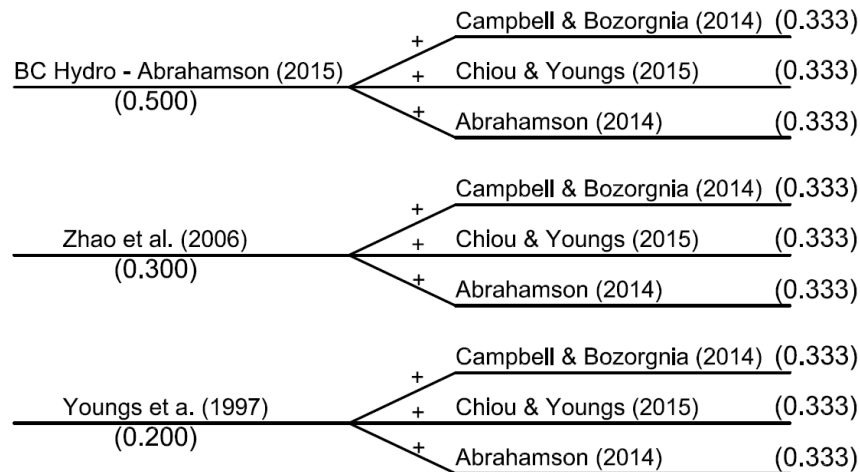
BC Hydro - Abrahamson (2015)
(0.500)

+ Campbell & Bozorgnia (2014) (0.333)
+ Chiou & Youngs (2015) (0.333)
+ Abrahamson (2014) (0.333)

Zhao et al. (2006)
(0.300)

+ Campbell & Bozorgnia (2014) (0.333)
+ Chiou & Youngs (2015) (0.333)
+ Abrahamson (2014) (0.333)

Youngs et a. (1997)
(0.200)

+ Campbell & Bozorgnia (2014) (0.333)
+ Chiou & Youngs (2015) (0.333)
+ Abrahamson (2014) (0.333)